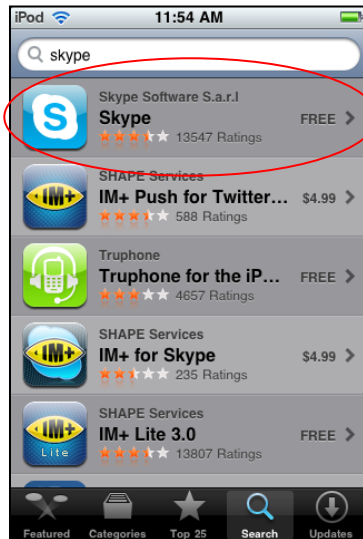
iPod 11:54 AM

skype

S
Skype Software S.a.r.l
Skype
13547 Ratings
FREE

IM+
SHAPE Services
IM+ Push for Twitter...
588 Ratings
$4.99

Truphone
Truphone for the iP...
4657 Ratings
FREE

IM+
SHAPE Services
IM+ for Skype
235 Ratings
$4.99

IM+ Lite
SHAPE Services
IM+ Lite 3.0
13807 Ratings
FREE

Featured Categories Top 25 Search Updates